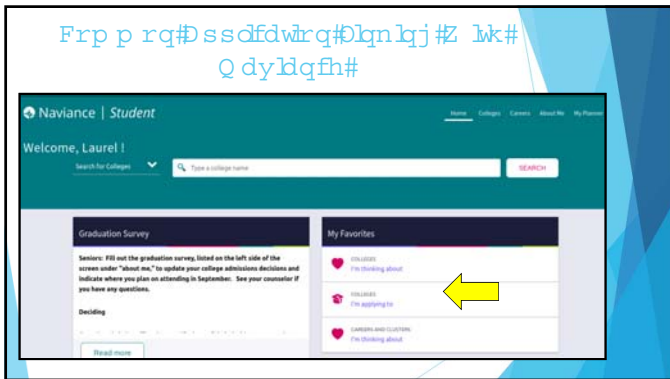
Frp p rq#Dssolfdwlrq#Olqnlqj#Z lwk# Qdyldqfh#

Naviance | Student

Home Colleges Careers About Me My Planner

Welcome, Laurel !

Search for Colleges

Type a college name

SEARCH

Graduation Survey

Seniors: Fill out the graduation survey, listed on the left side of the screen under "about me," to update your college admissions decisions and indicate where you plan on attending in September. See your counselor if you have any questions.

Deciding

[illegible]

Read more

My Favorites

COLLEGES
I'm thinking about

COLLEGES
I'm applying to

CAREERS AND CLUSTERS
I'm thinking about